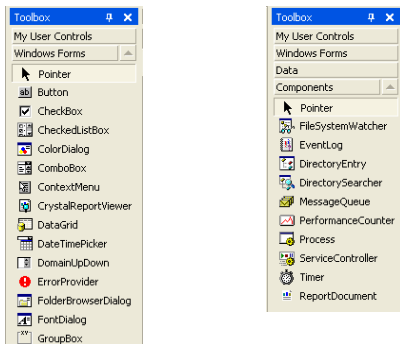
Toolbox

My User Controls

Windows Forms

Pointer

Button

CheckBox

CheckedListBox

ColorDialog

ComboBox

ContextMenu

CrystalReportViewer

DataGrid

DateTimePicker

DomainUpDown

ErrorProvider

FolderBrowserDialog

FontDialog

GroupBox

Toolbox

My User Controls

Windows Forms

Data

Components

Pointer

FileSystemWatcher

EventLog

DirectoryEntry

DirectorySearcher

MessageQueue

PerformanceCounter

Process

ServiceController

Timer

ReportDocument